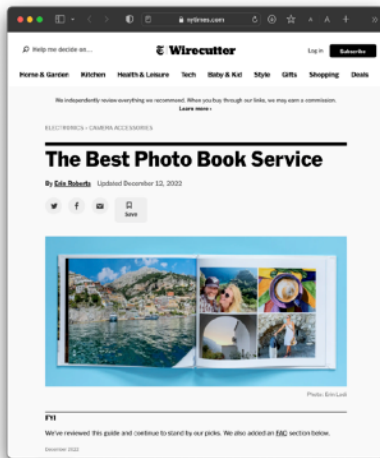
nytimes.com

Help me decide on...

Wirecutter

Log in

Subscribe

Home & Garden Kitchen Health & Leisure Tech Baby & Kid Style Gifts Shopping Deals

We independently review everything we recommend. When you buy through our links, we may earn a commission. Learn more ›

ELECTRONICS › CAMERA ACCESSORIES

The Best Photo Book Service

By Erin Roberts Updated December 12, 2022

Save

Photo: Erin Lodi

FYI

We've reviewed this guide and continue to stand by our picks. We also added an FAQ section below.

December 2022